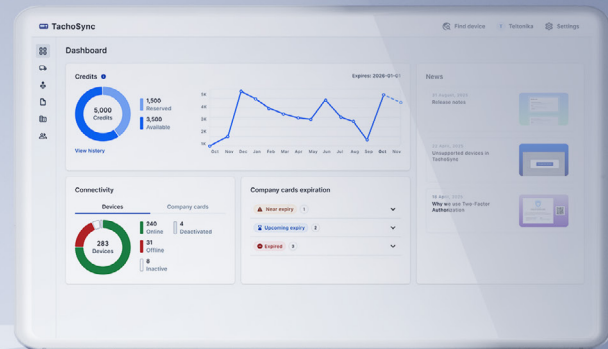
TachoSync

Find device  Technika  Settings

Dashboard

Credits

Expires: 2026-01-01

5,000
Credits

1,500
Reserved

3,500
Available

View history

5K
4K
3K
2K
1K

Oct Nov Dec Jan Feb Mar Apr May Jun Jul Aug Sep Oct Nov

News

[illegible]
Release notes

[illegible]
Unsupported devices in TachoSync

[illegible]
Why we use Two-Factor Authorization

Connectivity

Devices  Company cards

283
Devices

240
Online

31
Offline

8
Inactive

4
Deactivated

Company cards expiration

Near expiry  1

Upcoming expiry  2

Expired  0